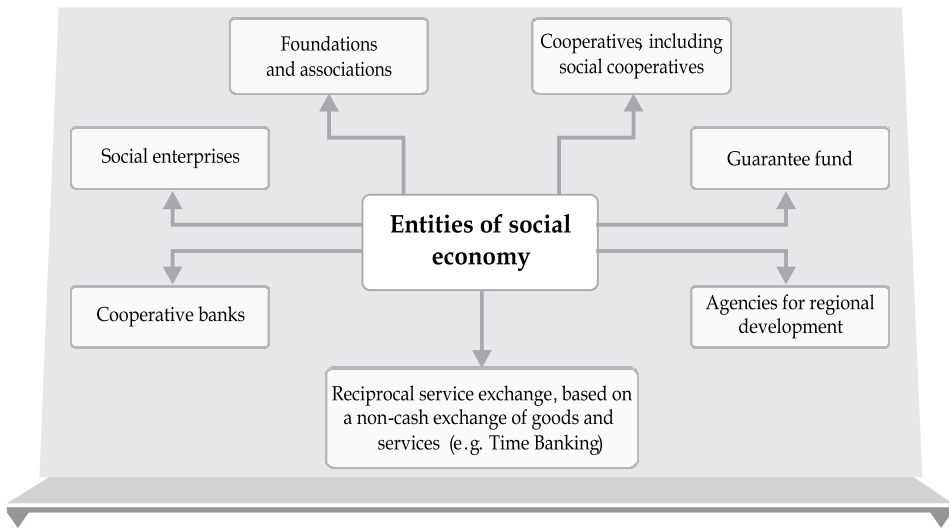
Foundations and associations

Cooperatives, including social cooperatives

Social enterprises

Guarantee fund

Entities of social economy

Cooperative banks

Agencies for regional development

Reciprocal service exchange, based on a non-cash exchange of goods and services (e.g. Time Banking)